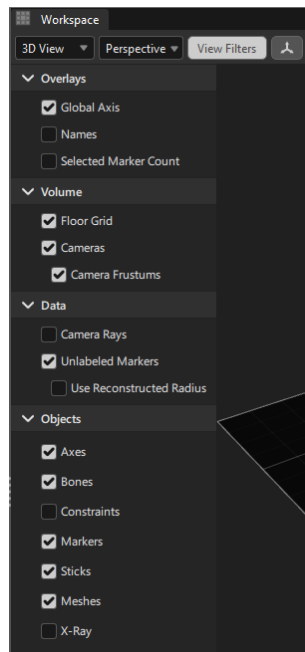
Workspace

3D View
Perspective
View Filters

Overlays
Global Axis
Names
Selected Marker Count

Volume
Floor Grid
Cameras
Camera Frustums

Data
Camera Rays
Unlabeled Markers
Use Reconstructed Radius

Objects
Axes
Bones
Constraints
Markers
Sticks
Meshes
X-Ray